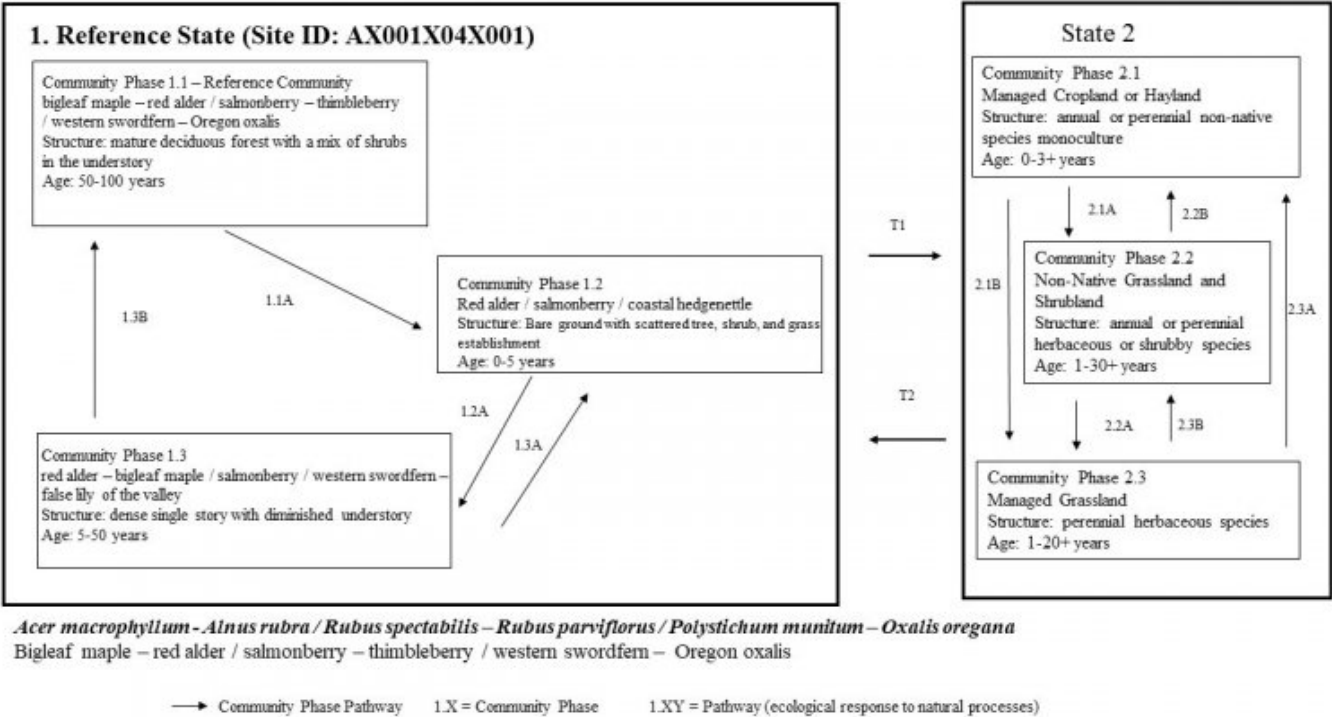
1. Reference State (Site ID: AX001X04X001)

Community Phase 1.1 – Reference Community
bigleaf maple – red alder / salmonberry – thimbleberry / western swordfern – Oregon oxalis
Structure: mature deciduous forest with a mix of shrubs in the understory
Age: 50-100 years

1.1A

1.3B

Community Phase 1.2
Red alder / salmonberry / coastal hedgenettle
Structure: Bare ground with scattered tree, shrub, and grass establishment
Age: 0-5 years

1.2A

1.3A

Community Phase 1.3
red alder – bigleaf maple / salmonberry / western swordfern – false lily of the valley
Structure: dense single story with diminished understory
Age: 5-50 years

T1

T2

State 2

Community Phase 2.1
Managed Cropland or Hayland
Structure: annual or perennial non-native species monoculture
Age: 0-3+ years

2.1A

2.2B

2.1B

Community Phase 2.2
Non-Native Grassland and Shrubland
Structure: annual or perennial herbaceous or shrubby species
Age: 1-30+ years

2.3A

2.2A

2.3B

Community Phase 2.3
Managed Grassland
Structure: perennial herbaceous species
Age: 1-20+ years

*Acer macrophyllum - Alnus rubra / Rubus spectabilis – Rubus parviflorus / Polystichum munitum – Oxalis oregana*
Bigleaf maple – red alder / salmonberry – thimbleberry / western swordfern – Oregon oxalis

Community Phase Pathway 1.X = Community Phase 1.XY = Pathway (ecological response to natural processes)